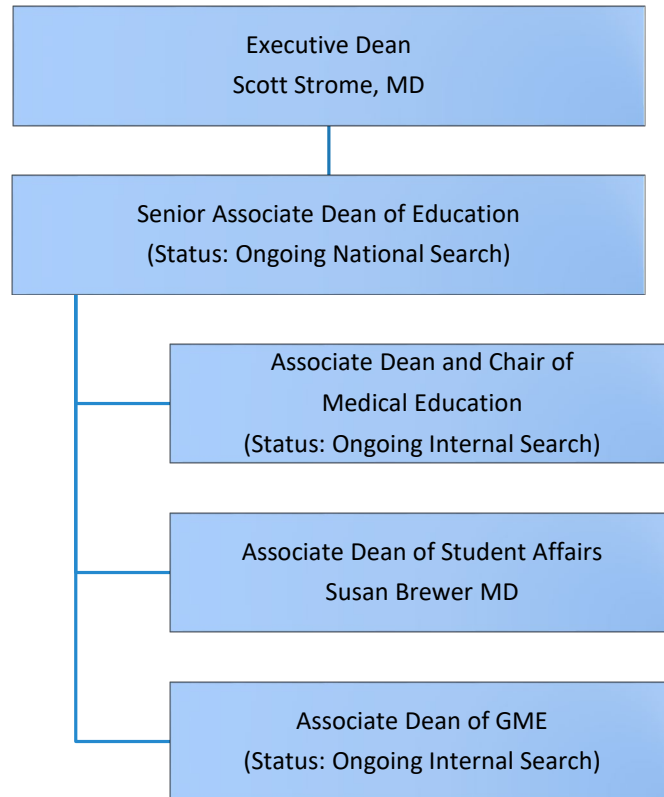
Executive Dean
Scott Strome, MD

Senior Associate Dean of Education
(Status: Ongoing National Search)

Associate Dean and Chair of
Medical Education
(Status: Ongoing Internal Search)

Associate Dean of Student Affairs
Susan Brewer MD

Associate Dean of GME
(Status: Ongoing Internal Search)